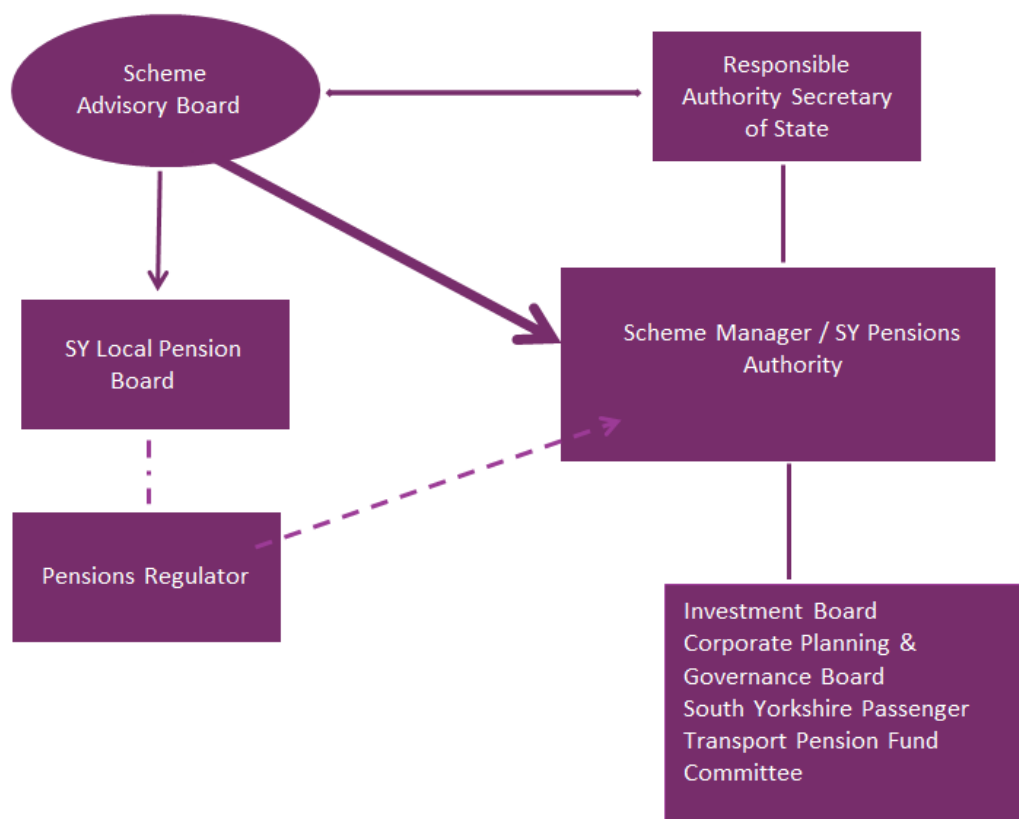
Scheme Advisory Board

Responsible Authority Secretary of State

SY Local Pension Board

Scheme Manager / SY Pensions Authority

Pensions Regulator

Investment Board
Corporate Planning & Governance Board
South Yorkshire Passenger Transport Pension Fund Committee